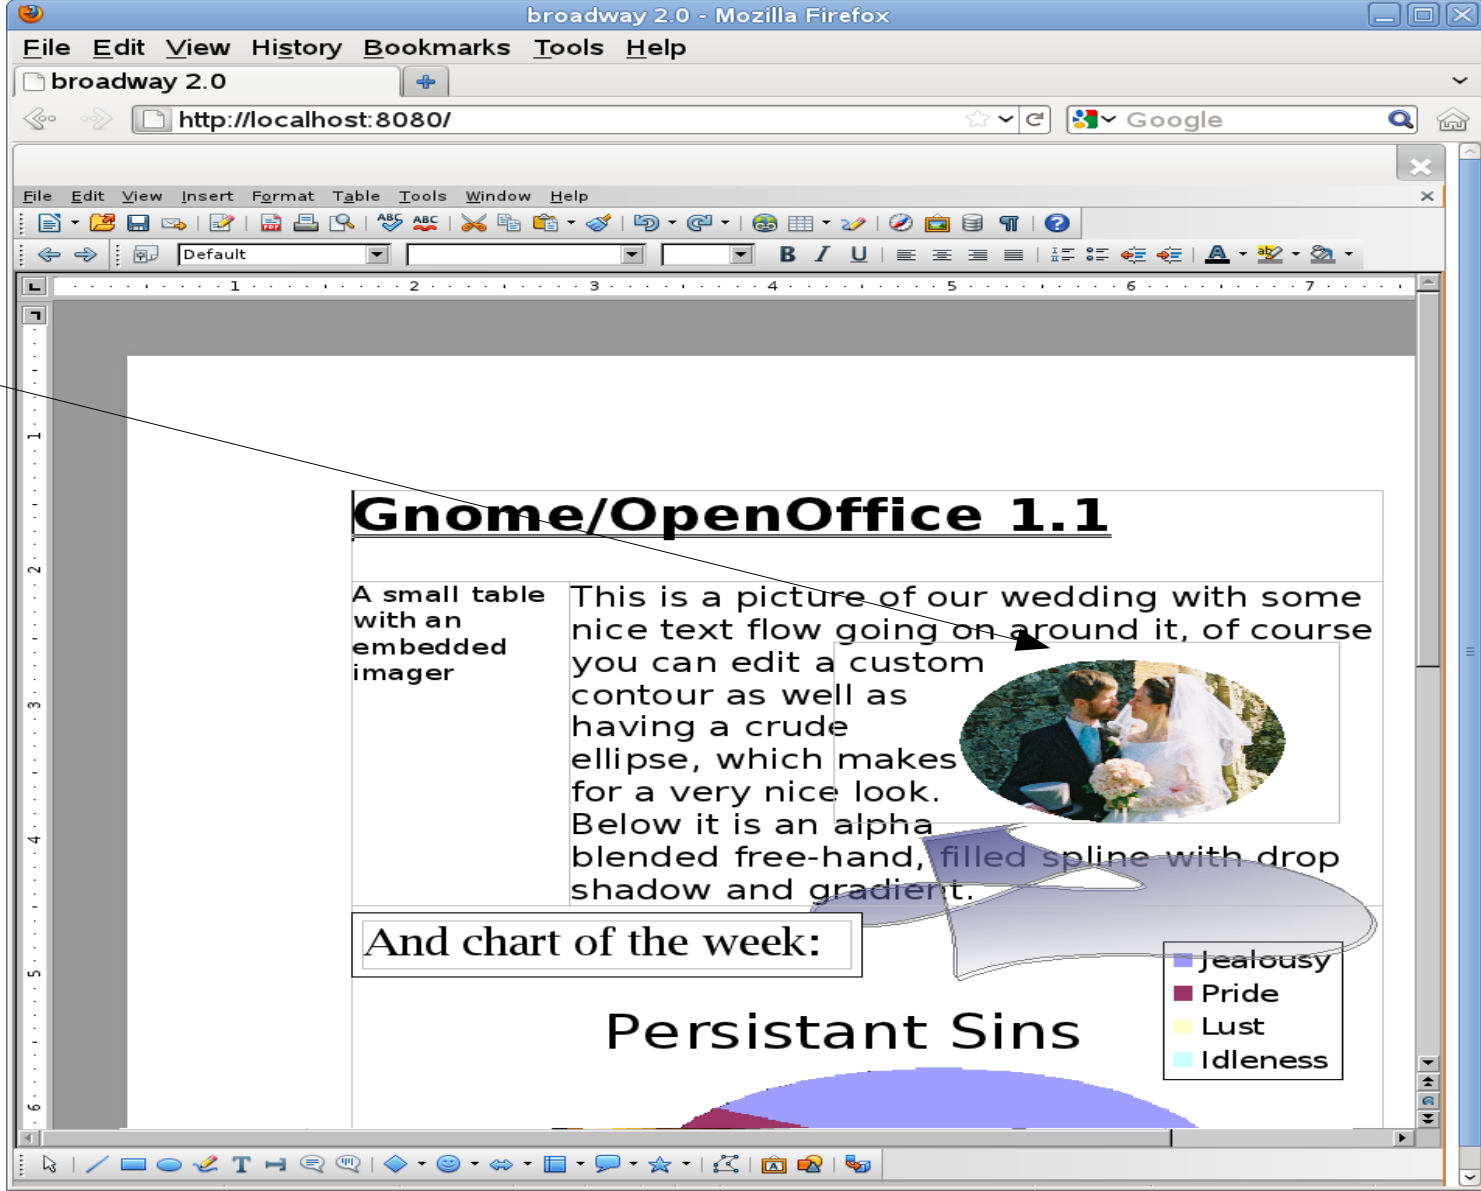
broadway 2.0 - Mozilla Firefox

File Edit View History Bookmarks Tools Help

broadway 2.0

http://localhost:8080/

Google

File Edit View Insert Format Table Tools Window Help

Default

B I U

1 2 3 4 5 6 7

Gnome/OpenOffice 1.1

A small table with an embedded imager

This is a picture of our wedding with some nice text flow going on around it, of course you can edit a custom contour as well as having a crude ellipse, which makes for a very nice look. Below it is an alpha blended free-hand, filled spline with drop shadow and gradient.

And chart of the week:

Persistant Sins

Jealousy
Pride
Lust
Idleness